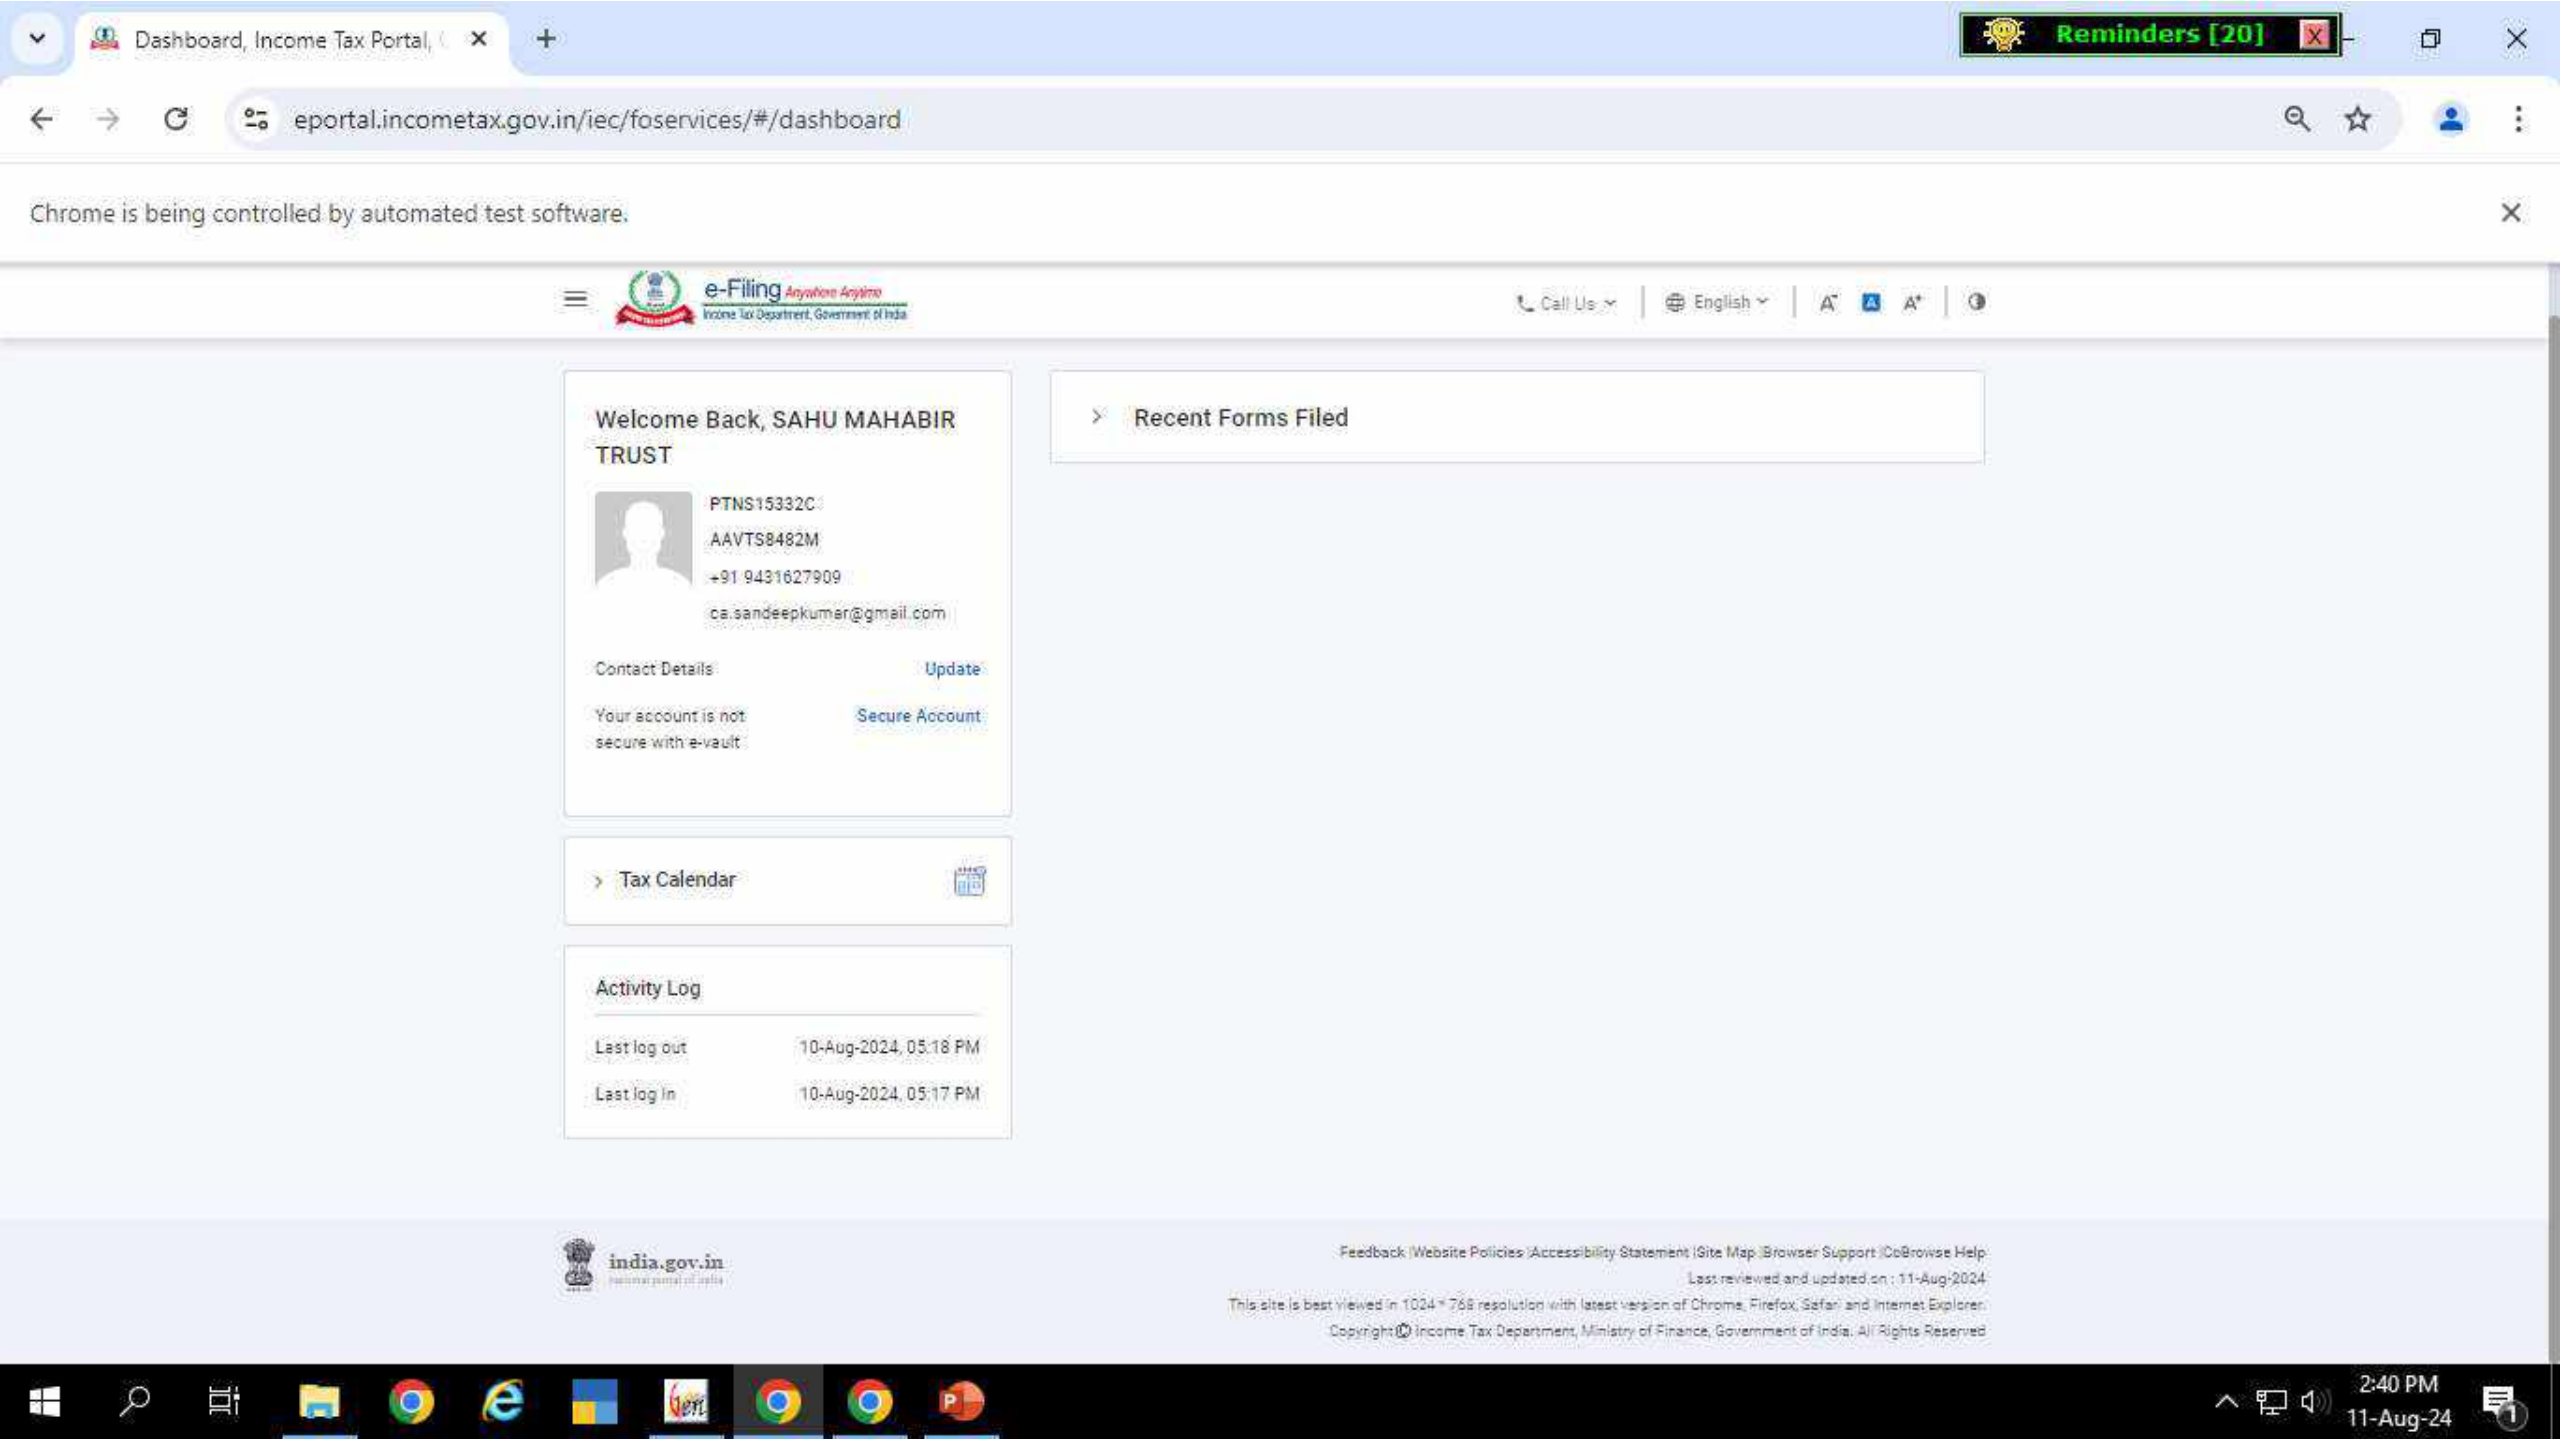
Dashboard, Income Tax Portal, (

Reminders [20]

eportal.incometax.gov.in/iec/foservices/#/dashboard

Chrome is being controlled by automated test software.

e-Filing Anywhere Anytime
Income Tax Department, Government of India

Call Us English

Welcome Back, SAHU MAHABIR TRUST

PTNS15332C
AAVTS8482M
+91 9431627909
ca.sandeepkumar@gmail.com

Contact Details Update

Your account is not secure with e-vault Secure Account

Recent Forms Filed

Tax Calendar

Activity Log

Last log out 10-Aug-2024, 05:18 PM

Last log In 10-Aug-2024, 05:17 PM

india.gov.in
national portal of india

Feedback |Website Policies |Accessibility Statement |Site Map |Browser Support |CoBrowse Help
Last reviewed and updated on : 11-Aug-2024
This site is best viewed in 1024 * 768 resolution with latest version of Chrome, Firefox, Safari and Internet Explorer.
Copyright © Income Tax Department, Ministry of Finance, Government of India. All Rights Reserved

2:40 PM
11-Aug-24